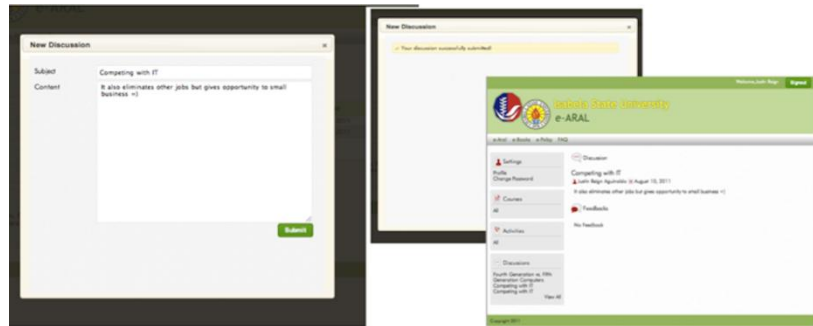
e-ARAL

New Discussion

Subject
Competing with IT

Content
It also eliminates other jobs but gives opportunity to small business =)

Submit

New Discussion

Your discussion successfully submitted!

Welcome, Justin Reign | Signout

Isabela State University
e-ARAL

e-Aral e-Books e-Policy FAQ

Settings
Profile
Change Password

Courses
All

Activities
All

Discussions
Fourth Generation vs. Fifth Generation Computers
Competing with IT
Competing with IT
View All

Discussion

Competing with IT
Justin Reign Agustin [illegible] August 10, 2011
It also eliminates other jobs but gives opportunity to small business =)

Feedbacks

No Feedback

Copyright 2011